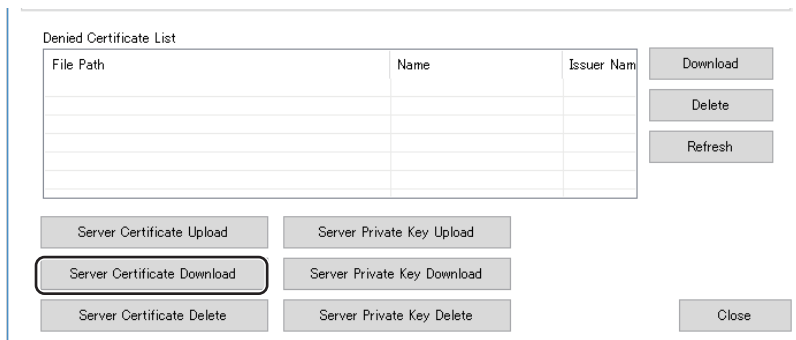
Denied Certificate List

| File Path | Name | Issuer Nam |
|---|---|---|
| | | |
| | | |
| | | |
| | | |
| | | |

Download

Delete

Refresh

Server Certificate Upload

Server Private Key Upload

Server Certificate Download

Server Private Key Download

Server Certificate Delete

Server Private Key Delete

Close